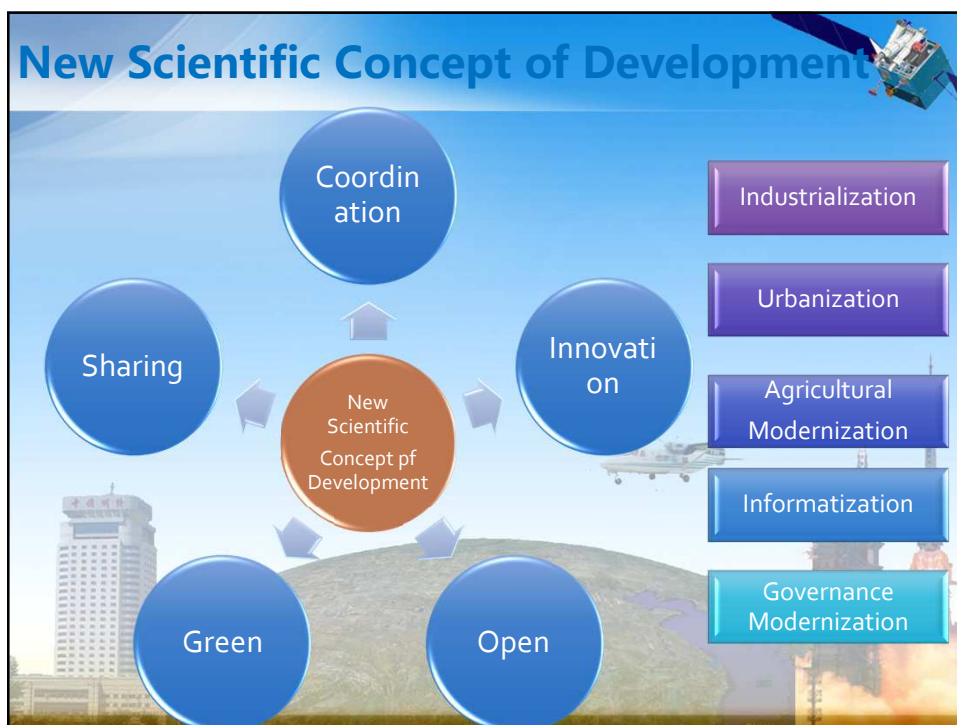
New Scientific Concept of Development

Coordination

Innovation

Open

Green

Sharing

New Scientific Concept pf Development

Industrialization

Urbanization

Agricultural Modernization

Informatization

Governance Modernization